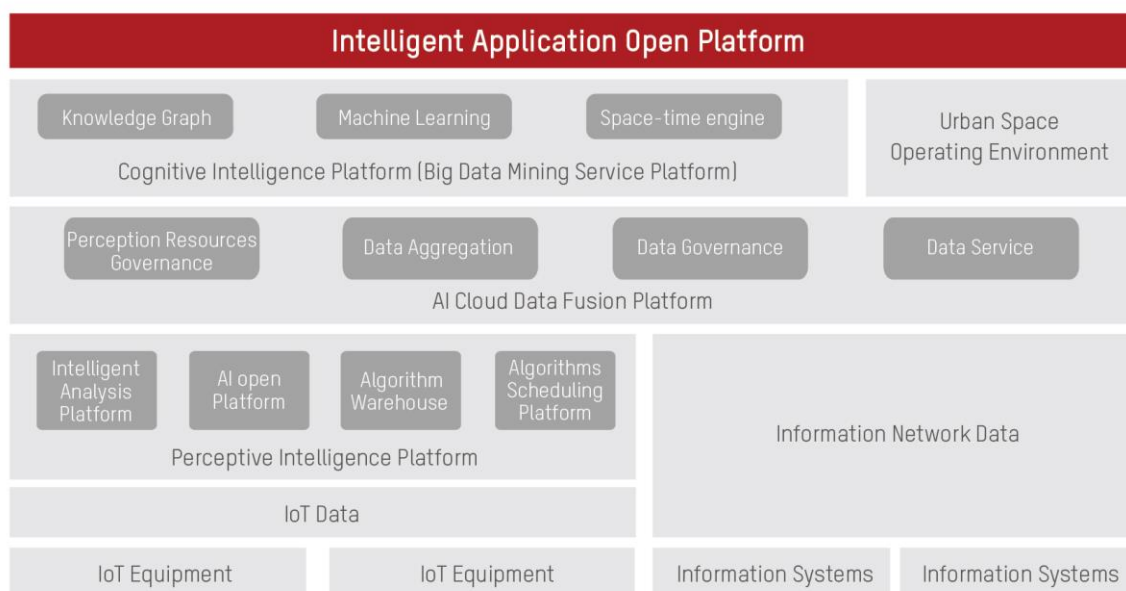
Intelligent Application Open Platform

Knowledge Graph
Machine Learning
Space-time engine
Cognitive Intelligence Platform (Big Data Mining Service Platform)

Urban Space Operating Environment

Perception Resources Governance
Data Aggregation
Data Governance
Data Service
AI Cloud Data Fusion Platform

Intelligent Analysis Platform
AI open Platform
Algorithm Warehouse
Algorithms Scheduling Platform
Perceptive Intelligence Platform

Information Network Data

IoT Data

IoT Equipment
IoT Equipment
Information Systems
Information Systems